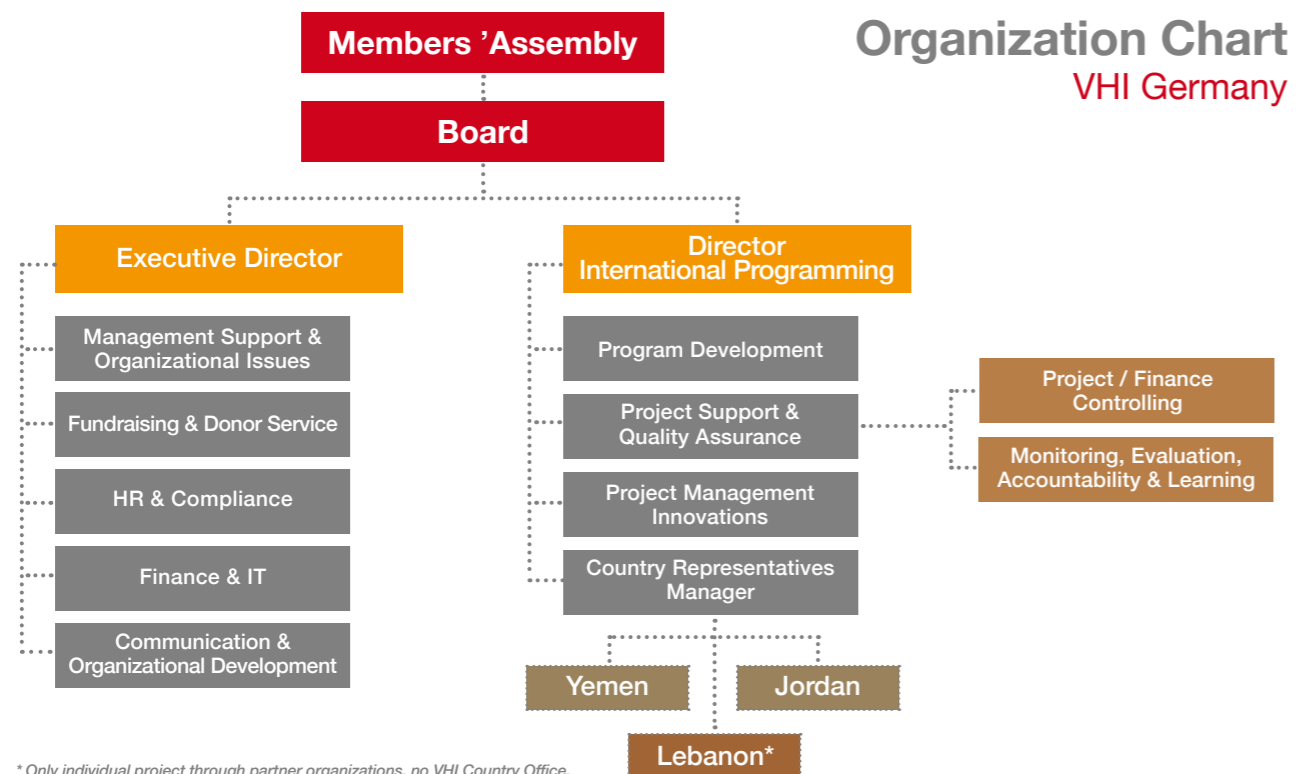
Organization Chart
VHI Germany

Members 'Assembly

Board

Executive Director

Management Support & Organizational Issues

Fundraising & Donor Service

HR & Compliance

Finance & IT

Communication & Organizational Development

Director International Programming

Program Development

Project Support & Quality Assurance

Project Management Innovations

Country Representatives Manager

Project / Finance Controlling

Monitoring, Evaluation, Accountability & Learning

Yemen

Jordan

Lebanon*

* Only individual project through partner organizations, no VHI Country Office.